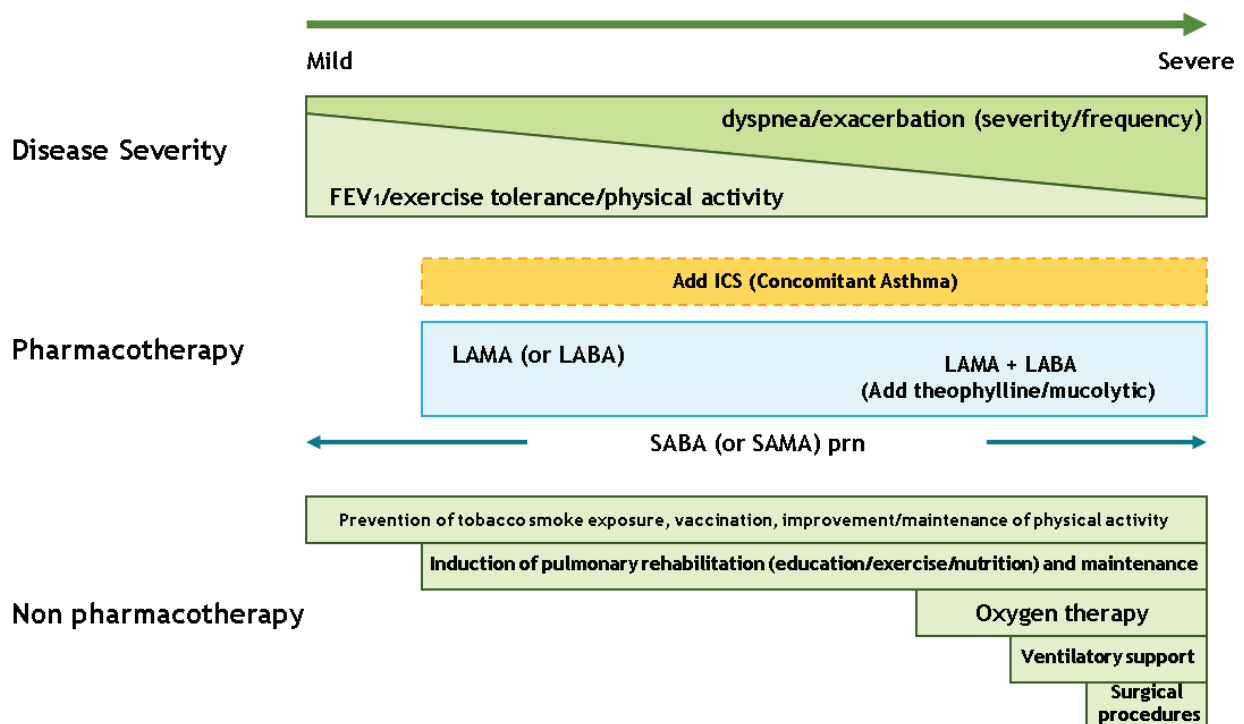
Mild

Severe

Disease Severity

dyspnea/exacerbation (severity/frequency)

FEV₁/exercise tolerance/physical activity

Pharmacotherapy

Add ICS (Concomitant Asthma)

LAMA (or LABA)

LAMA + LABA
(Add theophylline/mucolytic)

SABA (or SAMA) prn

Non pharmacotherapy

Prevention of tobacco smoke exposure, vaccination, improvement/maintenance of physical activity

Induction of pulmonary rehabilitation (education/exercise/nutrition) and maintenance

Oxygen therapy

Ventilatory support

Surgical procedures